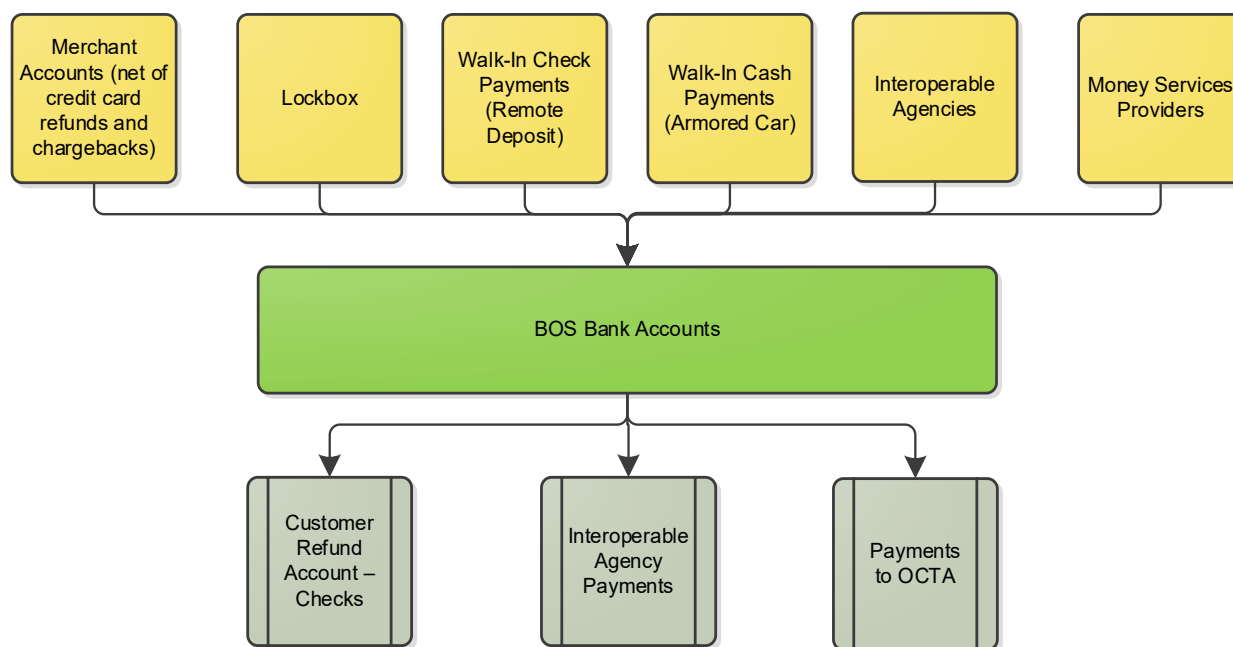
Merchant Accounts (net of credit card refunds and chargebacks)

Lockbox

Walk-In Check Payments (Remote Deposit)

Walk-In Cash Payments (Armored Car)

Interoperable Agencies

Money Services Providers

BOS Bank Accounts

Customer Refund Account – Checks

Interoperable Agency Payments

Payments to OCTA